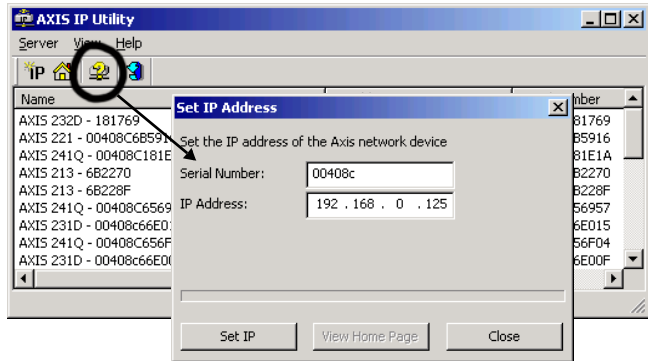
AXIS IP Utility

Server View Help

IP

Name

AXIS 232D - 181769
AXIS 221 - 00408C6B591
AXIS 241Q - 00408C181E
AXIS 213 - 6B2270
AXIS 213 - 6B228F
AXIS 241Q - 00408C6569
AXIS 231D - 00408c66E0
AXIS 241Q - 00408C656F
AXIS 231D - 00408c66E0

mber
181769
B5916
81E1A
B2270
B228F
56957
6E015
56F04
6E00F

Set IP Address

Set the IP address of the Axis network device

Serial Number: 00408c

IP Address: 192 . 168 . 0 . 125

Set IP | View Home Page | Close